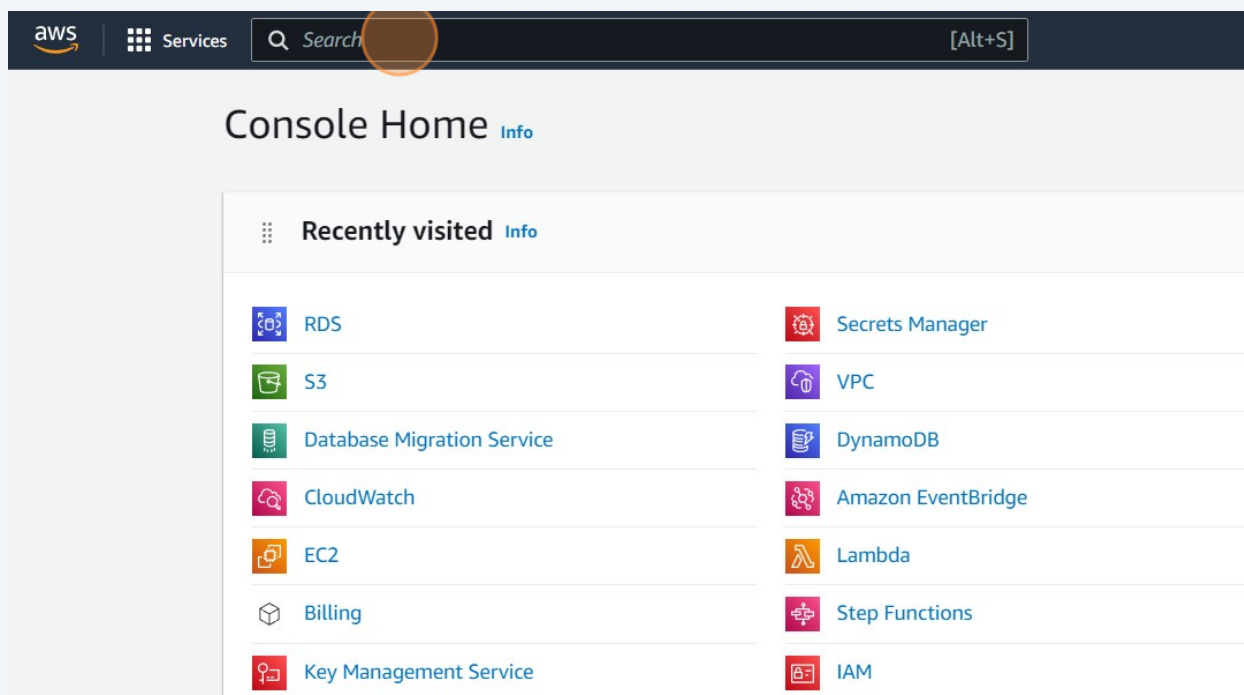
aws Services Search [Alt+S]

Console Home Info

Recently visited Info

RDS

S3

Database Migration Service

CloudWatch

EC2

Billing

Key Management Service

Secrets Manager

VPC

DynamoDB

Amazon EventBridge

Lambda

Step Functions

IAM